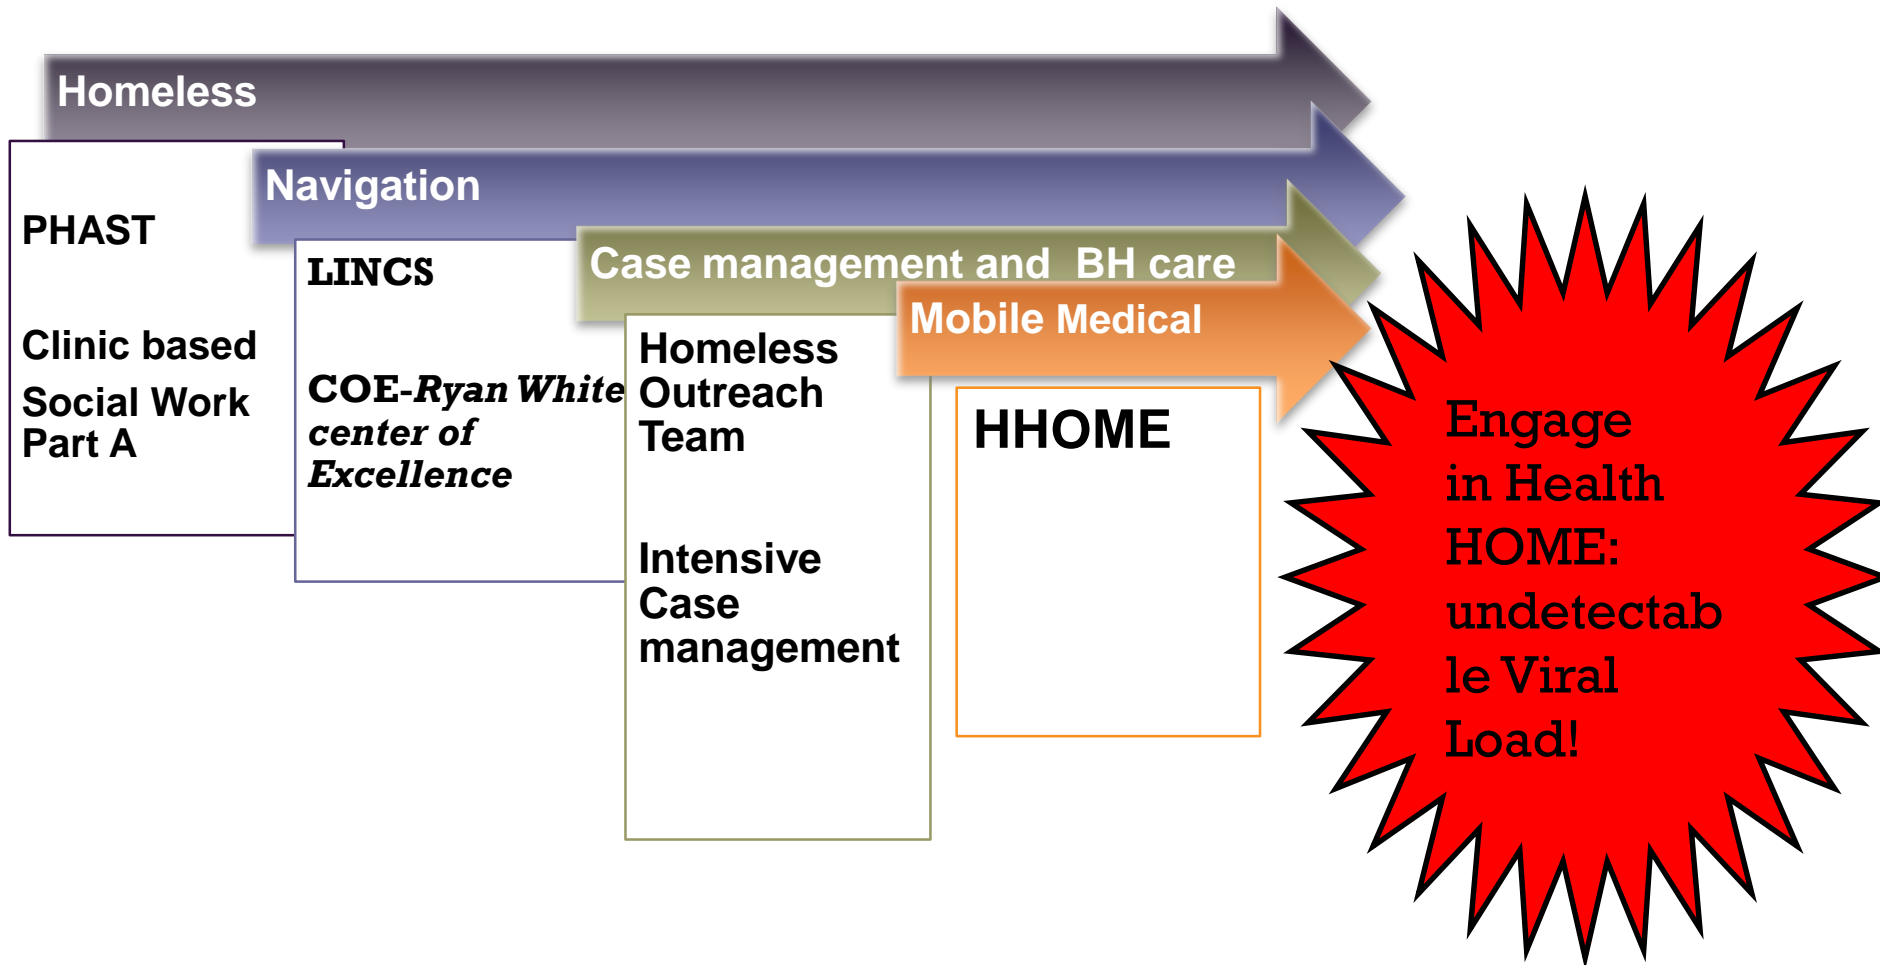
Homeless

Navigation

Case management and BH care

Mobile Medical

PHAST

Clinic based Social Work Part A

LINCS

COE-Ryan White center of Excellence

Homeless Outreach Team

Intensive Case management

HHOME

Engage in Health HOME: undetectable Viral Load!